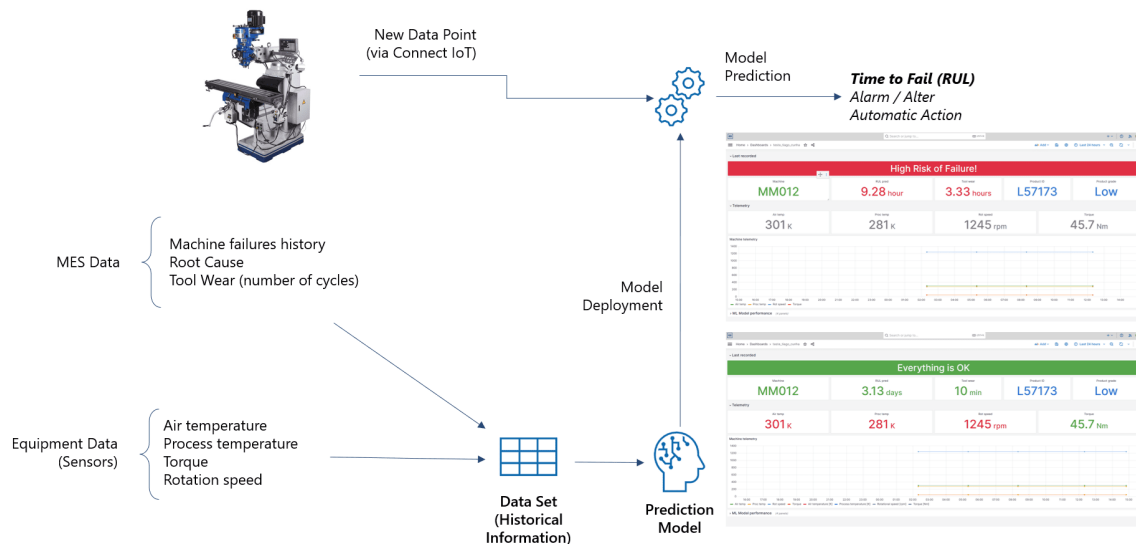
New Data Point
(via Connect IoT)

Model
Prediction

***Time to Fail (RUL)***
*Alarm / Alter*
*Automatic Action*

High Risk of Failure!

| Machine | RUL pred | Tool wear | Product ID | Product grade |
|---|---|---|---|---|
| MM012 | 9.28 hour | 3.33 hours | L57173 | Low |

Telemetry

| Air temp | Proc temp | Rot speed | Torque |
|---|---|---|---|
| 301 K | 281 K | 1245 rpm | 45.7 Nm |

Machine telemetry

ML Model performance

Everything is OK

| Machine | RUL pred | Tool wear | Product ID | Product grade |
|---|---|---|---|---|
| MM012 | 3.13 days | 10 min | L57173 | Low |

Telemetry

| Air temp | Proc temp | Rot speed | Torque |
|---|---|---|---|
| 301 K | 281 K | 1245 rpm | 45.7 Nm |

Machine telemetry

ML Model performance

MES Data

Machine failures history
Root Cause
Tool Wear (number of cycles)

Model
Deployment

Equipment Data
(Sensors)

Air temperature
Process temperature
Torque
Rotation speed

**Data Set
(Historical
Information)**

**Prediction
Model**